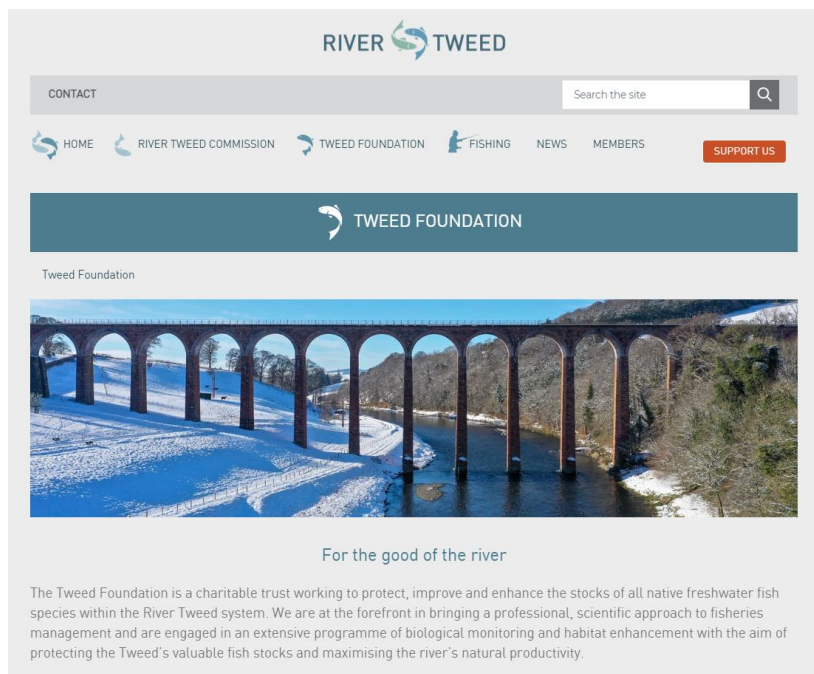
RIVER TWEED

CONTACT

Search the site

HOME RIVER TWEED COMMISSION TWEED FOUNDATION FISHING NEWS MEMBERS

SUPPORT US

TWEED FOUNDATION

Tweed Foundation

For the good of the river

The Tweed Foundation is a charitable trust working to protect, improve and enhance the stocks of all native freshwater fish species within the River Tweed system. We are at the forefront in bringing a professional, scientific approach to fisheries management and are engaged in an extensive programme of biological monitoring and habitat enhancement with the aim of protecting the Tweed's valuable fish stocks and maximising the river's natural productivity.